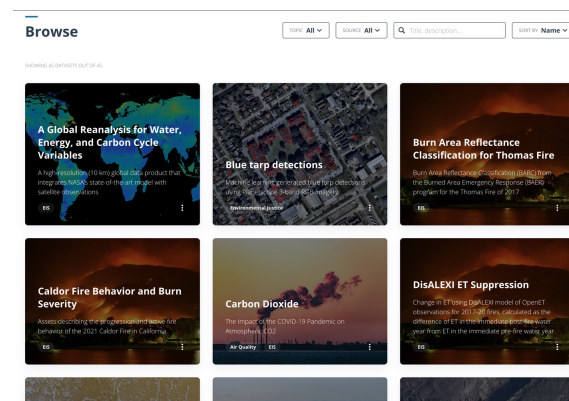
Browse

TOPIC All

SOURCE All

Title, description...

SORT BY Name

SHOWING 45 DATASETS OUT OF 45.

A Global Reanalysis for Water, Energy, and Carbon Cycle Variables

A high-resolution (10 km) global data product that integrates NASA's state-of-the-art model with satellite observations

EIS

Blue tarp detections

Machine learning generated blue tarp detections using Planetscope 3-band RGB imagery

Environmental Justice

Burn Area Reflectance Classification for Thomas Fire

Burn Area Reflectance Classification (BARC) from the Burned Area Emergency Response (BAER) program for the Thomas Fire of 2017

EIS

Caldor Fire Behavior and Burn Severity

Assets describing the progression and active fire behavior of the 2021 Caldor Fire in California

EIS

Carbon Dioxide

The Impact of the COVID-19 Pandemic on Atmospheric CO2

Air Quality

EIS

DisALEXI ET Suppression

Change in ET using DisALEXI model of OpenET observations for 2017-20 fires, calculated as the difference of ET in the immediate post-fire water year from ET in the immediate pre-fire water year

EIS